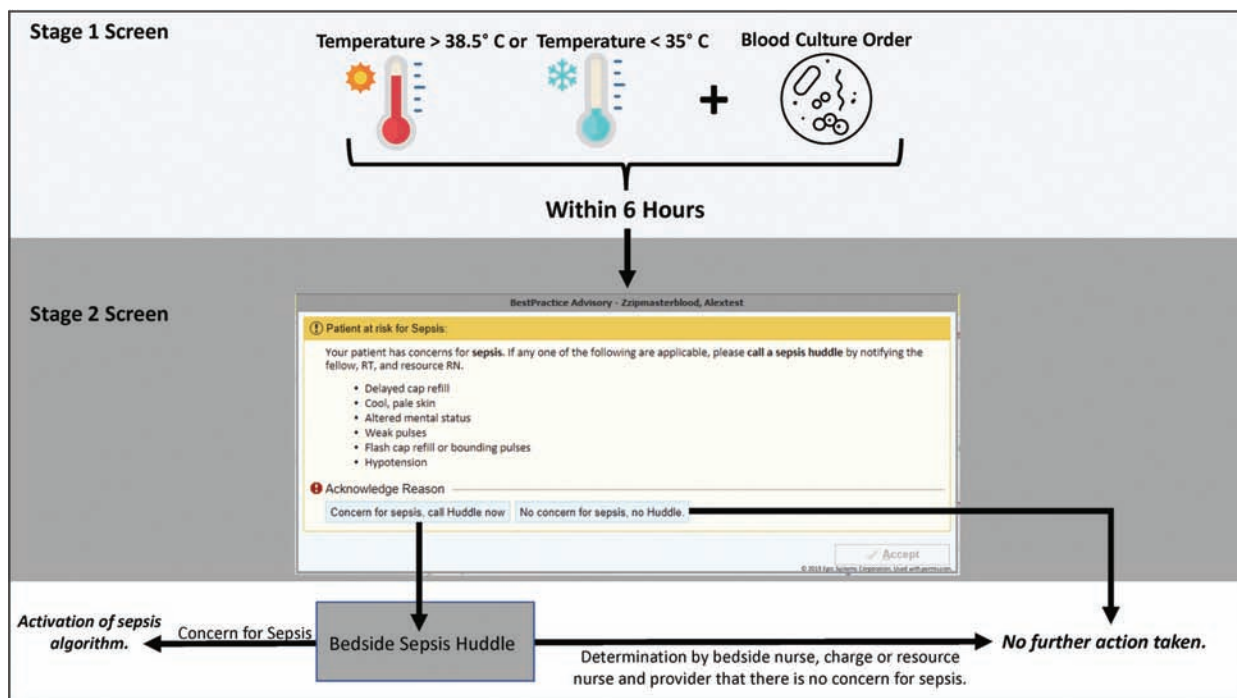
Stage 1 Screen

Temperature > 38.5° C or Temperature < 35° C

Blood Culture Order

+

Within 6 Hours

Stage 2 Screen

BestPractice Advisory - Zzipmasterblood, Alextest

Patient at risk for Sepsis:

Your patient has concerns for **sepsis.** If any one of the following are applicable, please **call a sepsis huddle** by notifying the fellow, RT, and resource RN.

- Delayed cap refill
- Cool, pale skin
- Altered mental status
- Weak pulses
- Flash cap refill or bounding pulses
- Hypotension

Acknowledge Reason

Concern for sepsis, call Huddle now

No concern for sepsis, no Huddle.

Accept

© 2019 Epic Systems Corporation. Used with permission.

Activation of sepsis algorithm.

Concern for Sepsis

Bedside Sepsis Huddle

No further action taken.

Determination by bedside nurse, charge or resource nurse and provider that there is no concern for sepsis.